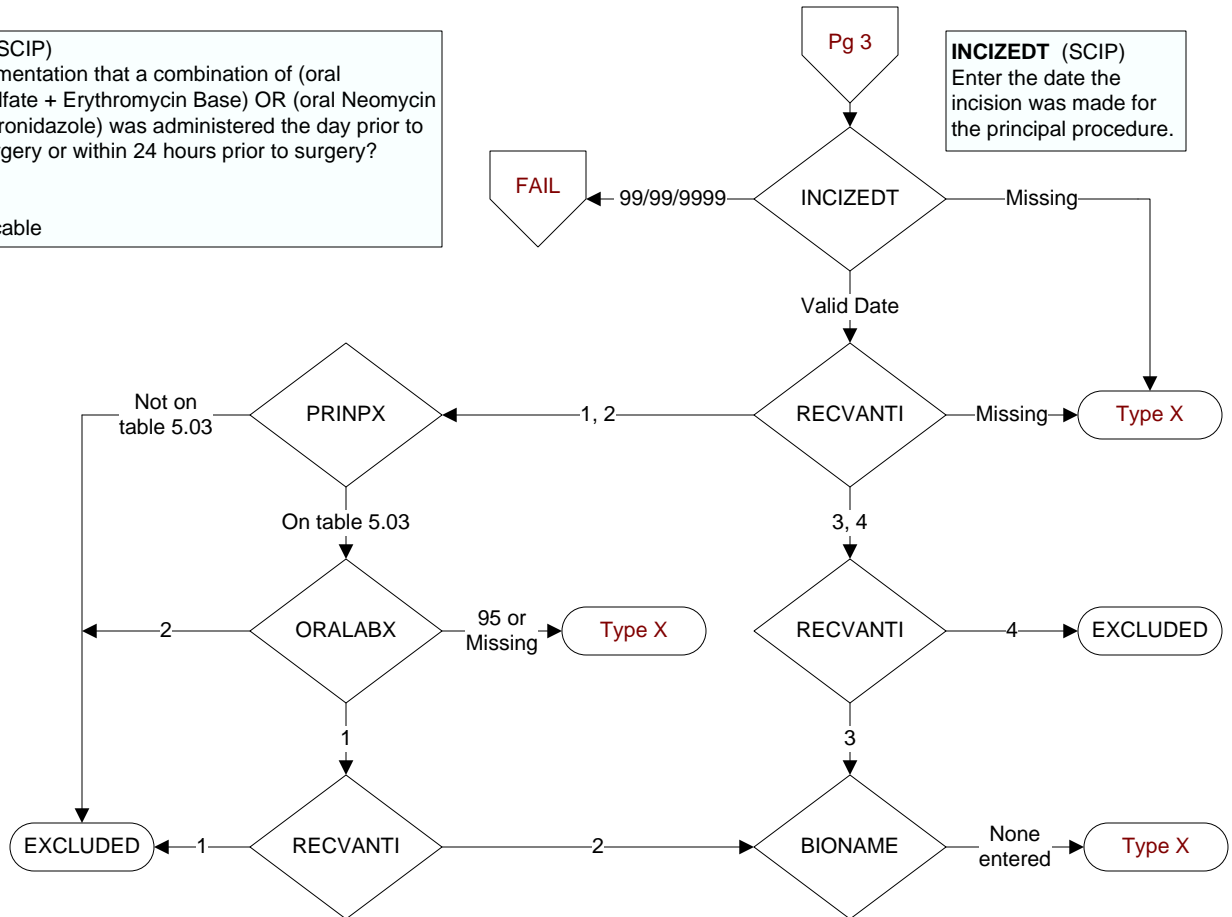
SCIP)
mentation that a combination of (oral lfate + Erythromycin Base) OR (oral Neomycin ronidazole) was administered the day prior to gery or within 24 hours prior to surgery?

cable

Pg 3

**INCIZEDT** (SCIP)
Enter the date the incision was made for the principal procedure.

FAIL

99/99/9999

INCIZEDT

Missing

Valid Date

Not on table 5.03

PRINPX

1, 2

RECVANTI

Missing

Type X

On table 5.03

3, 4

2

ORALABX

95 or Missing

Type X

RECVANTI

4

EXCLUDED

1

3

EXCLUDED

1

RECVANTI

2

BIONAME

None entered

Type X